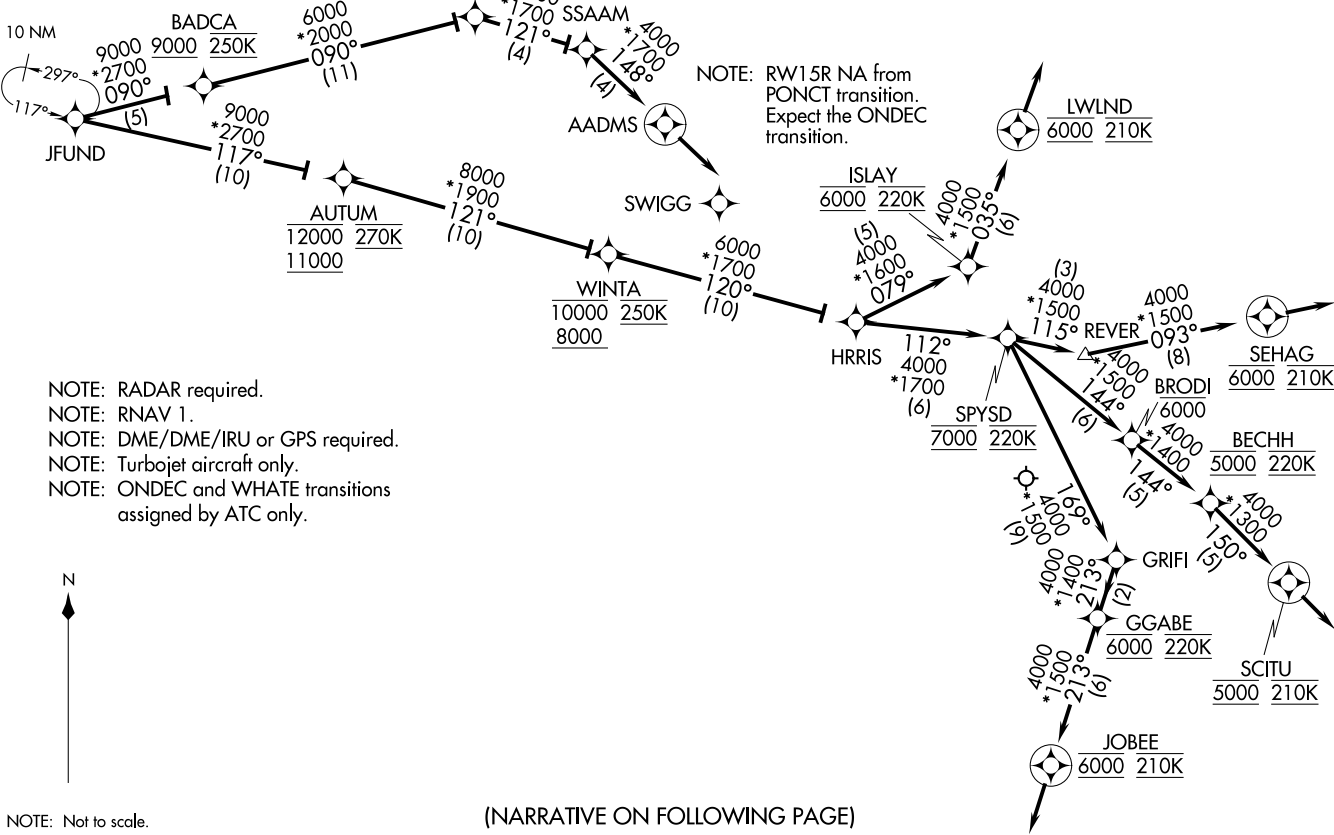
10 NM
297°
117°
JFUND
9000
*2700
090°
(5)
BADCA
9000 250K
6000
*2000
090°
(11)
*1700
121°
(4)
SSAAM
4000
*1700
148°
(4)
AADMS
SWIGG
NOTE: RW15R NA from PONCT transition. Expect the ONDEC transition.
LWLND
6000 210K
9000
*2700
117°
(10)
AUTUM
12000 270K
11000
8000
*1900
121°
(10)
WINTA
10000 250K
8000
6000
*1700
120°
(10)
HRRIS
ISLAY
6000 220K
(5)
4000
*1600
079°
4000
*1500
035°
(6)
112°
4000
*1700
(6)
SPYSD
7000 220K
(3)
4000
*1500
115°
REVER
4000
*1500
093°
(8)
SEHAG
6000 210K
*4000
1500
144°
(6)
BRODI
6000
4000
*1400
144°
(5)
BECHH
5000 220K
*4000
1300
150°
(5)
SCITU
5000 210K
169°
*1500
4000
(6)
GRIFI
4000
*1400
213°
(2)
GGABE
6000 220K
4000
*1500
213°
(6)
JOBEE
6000 210K
NOTE: RADAR required.
NOTE: RNAV 1.
NOTE: DME/DME/IRU or GPS required.
NOTE: Turbojet aircraft only.
NOTE: ONDEC and WHATE transitions assigned by ATC only.
N
NOTE: Not to scale.
(NARRATIVE ON FOLLOWING PAGE)